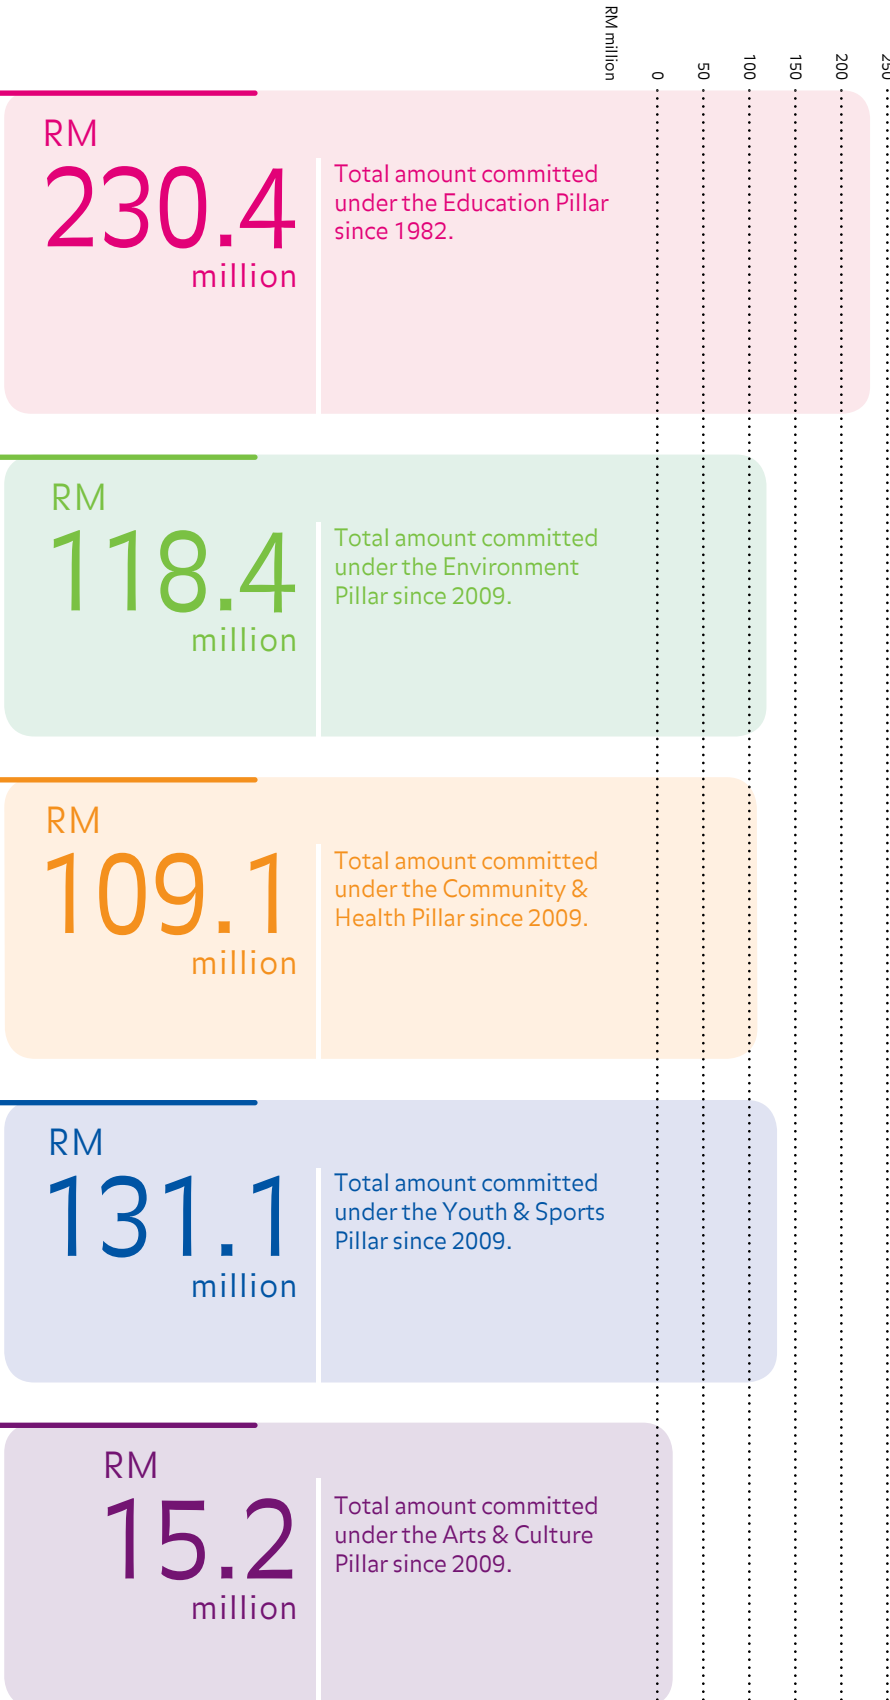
RM million
0
50
100
150
200
250

RM
230.4
million

Total amount committed under the Education Pillar since 1982.

RM
118.4
million

Total amount committed under the Environment Pillar since 2009.

RM
109.1
million

Total amount committed under the Community & Health Pillar since 2009.

RM
131.1
million

Total amount committed under the Youth & Sports Pillar since 2009.

RM
15.2
million

Total amount committed under the Arts & Culture Pillar since 2009.